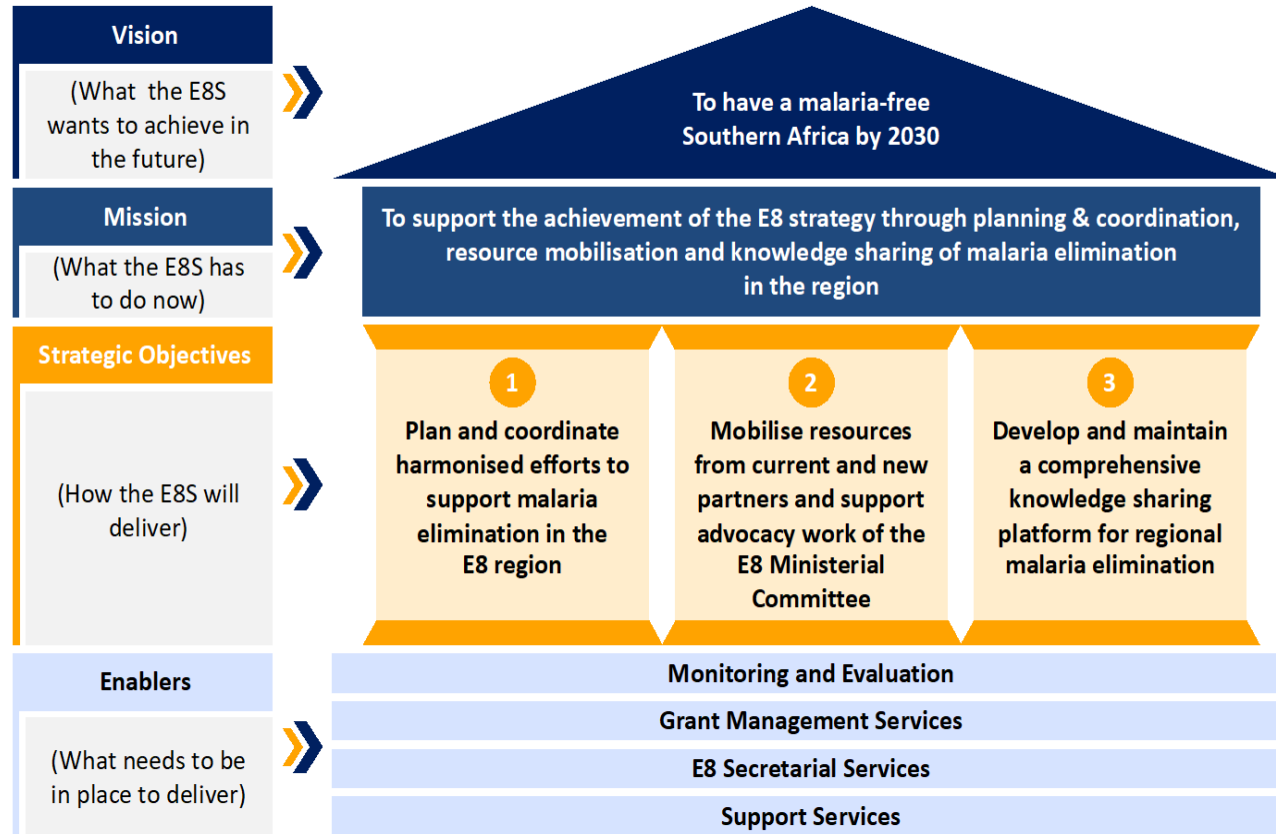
Vision

(What the E8S wants to achieve in the future)

To have a malaria-free Southern Africa by 2030

Mission

(What the E8S has to do now)

To support the achievement of the E8 strategy through planning & coordination, resource mobilisation and knowledge sharing of malaria elimination in the region

Strategic Objectives

(How the E8S will deliver)

1

Plan and coordinate harmonised efforts to support malaria elimination in the E8 region

2

Mobilise resources from current and new partners and support advocacy work of the E8 Ministerial Committee

3

Develop and maintain a comprehensive knowledge sharing platform for regional malaria elimination

Enablers

(What needs to be in place to deliver)

Monitoring and Evaluation

Grant Management Services

E8 Secretarial Services

Support Services